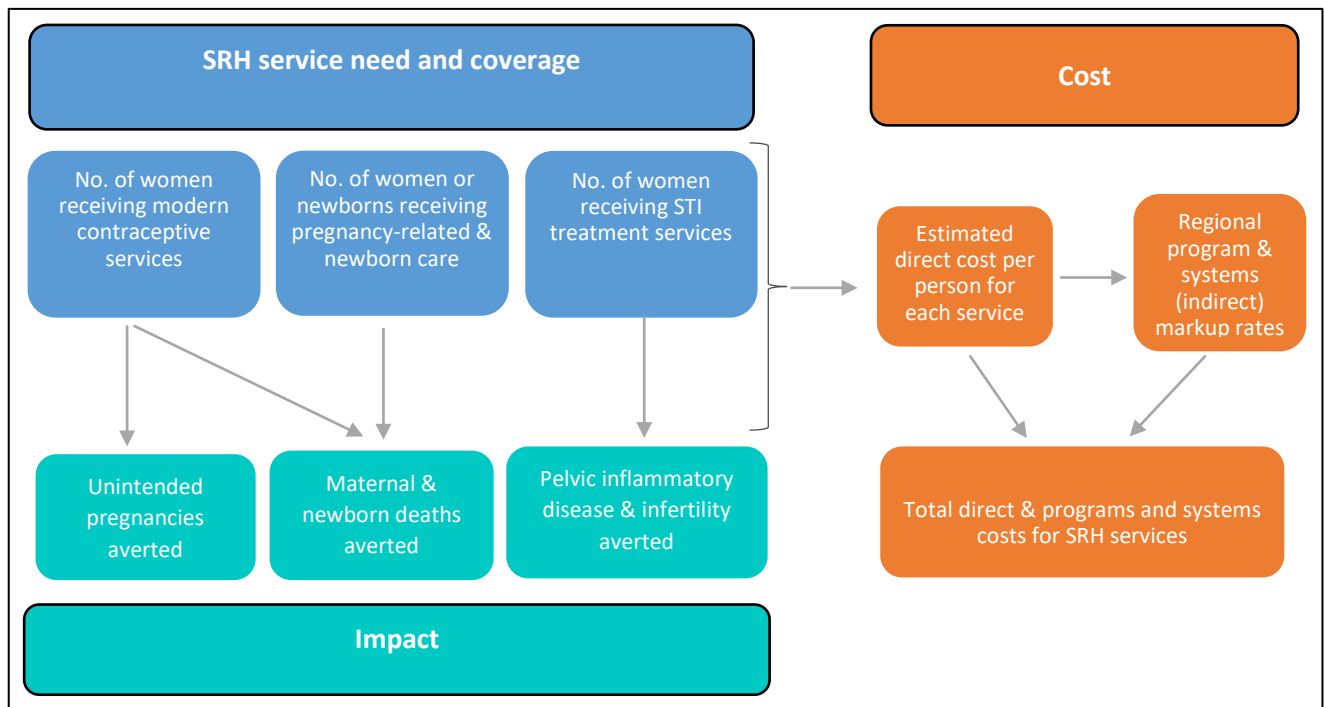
SRH service need and coverage

Cost

No. of women receiving modern contraceptive services

No. of women or newborns receiving pregnancy-related & newborn care

No. of women receiving STI treatment services

Estimated direct cost per person for each service

Regional program & systems (indirect) markup rates

Unintended pregnancies averted

Maternal & newborn deaths averted

Pelvic inflammatory disease & infertility averted

Total direct & programs and systems costs for SRH services

Impact